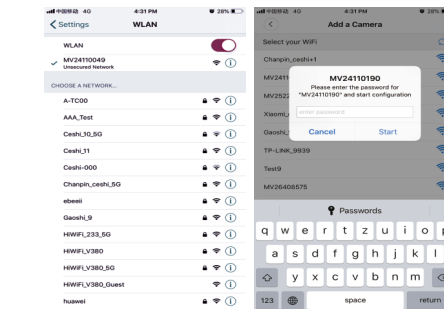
中国移动 4G 4:31 PM 28%

< Settings WLAN

WLAN

✓ MV24110049
Unsecured Network

CHOOSE A NETWORK...

A-TC00

AAA_Test

Ceshi_10_5G

Ceshi_11

Ceshi-000

Chanpin_ceshi_5G

ebeeii

Gaoshi_9

HiWiFi_233_5G

HiWiFi_V380

HiWiFi_V380_5G

HiWiFi_V380_Guest

huawei

中国移动 4G 4:31 PM 28%

< Add a Camera

Select your WiFi

Chanpin_ceshi+1

MV2411

MV2522

Xiaomi_

Gaoshi_

TP-LINK_9939

Test9

MV26408575

MV24110190
Please enter the password for "MV24110190" and start configuration

enter password

Cancel Start

Passwords

q w e r t z u i o p

a s d f g h j k l

y x c v b n m

123 space return